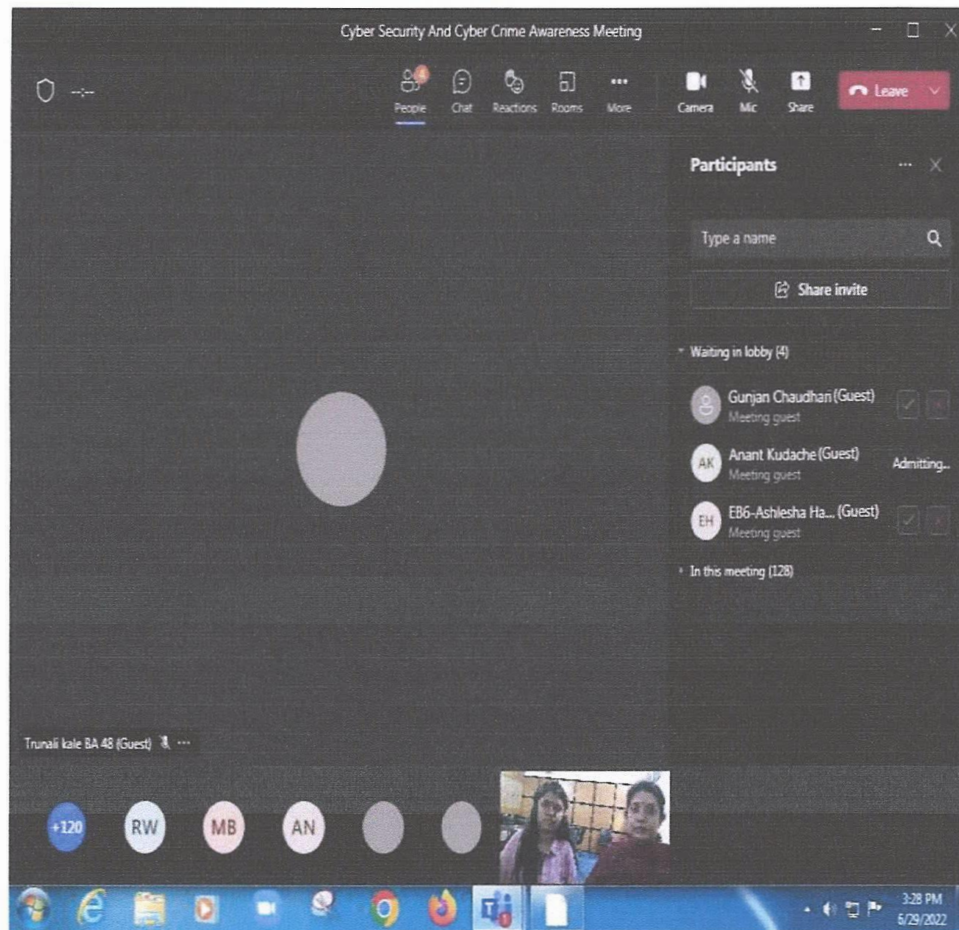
Cyber Security And Cyber Crime Awareness Meeting

--:--

4
People Chat Reactions Rooms More Camera Mic Share Leave

Participants

Type a name

Share invite

Waiting in lobby (4)

Gunjan Chaudhari (Guest)
Meeting guest

AK Anant Kudache (Guest)
Meeting guest
Admitting...

EH EB6-Ashlesha Ha... (Guest)
Meeting guest

In this meeting (128)

Trunali kale BA 48 (Guest)

+120 RW MB AN

3:28 PM
6/29/2022